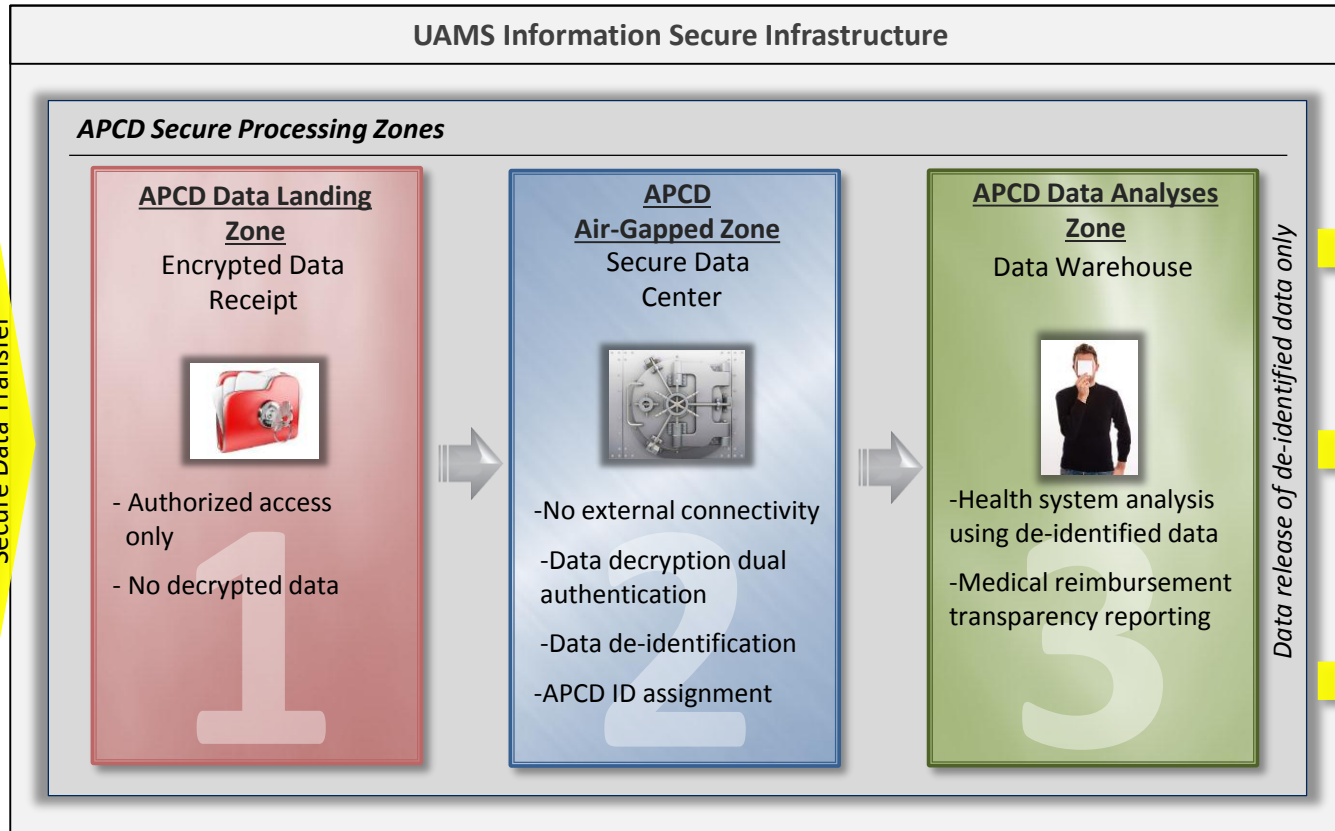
UAMS Information Secure Infrastructure

Secure Data Transfer

APCD Secure Processing Zones

APCD Data Landing Zone
Encrypted Data Receipt

- Authorized access only
- No decrypted data

1

APCD
Air-Gapped Zone
Secure Data Center

-No external connectivity
-Data decryption dual authentication
-Data de-identification
-APCD ID assignment

2

APCD Data Analyses Zone
Data Warehouse

-Health system analysis using de-identified data
-Medical reimbursement transparency reporting

3

Data release of de-identified data only